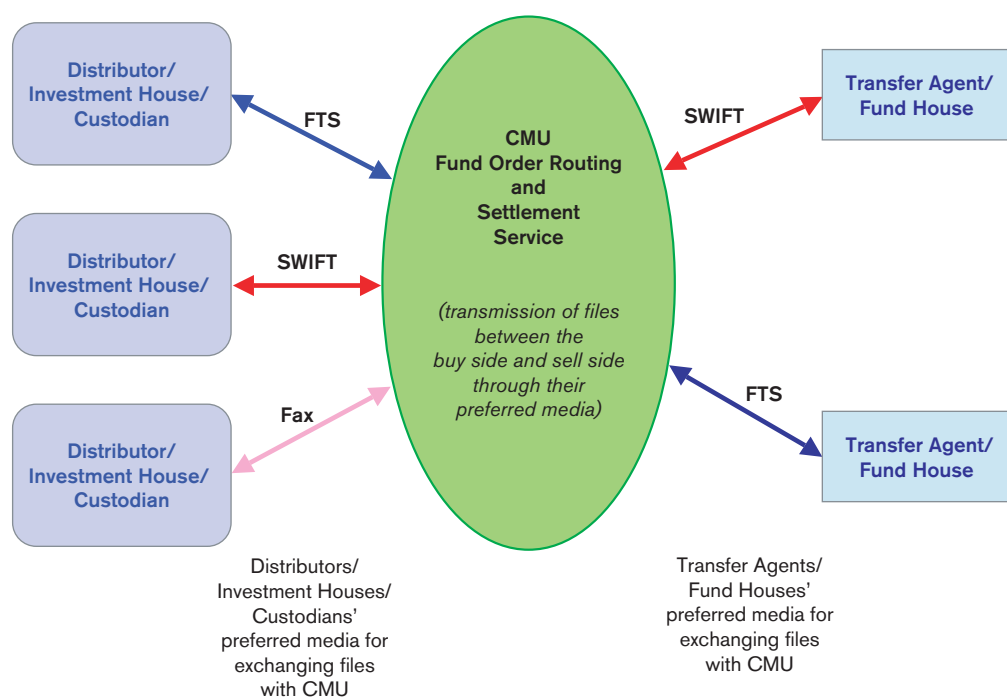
Distributor/
Investment House/
Custodian

FTS

Distributor/
Investment House/
Custodian

SWIFT

Distributor/
Investment House/
Custodian

Fax

CMU
Fund Order Routing
and
Settlement
Service

(transmission of files between the buy side and sell side through their preferred media)

SWIFT

Transfer Agent/
Fund House

FTS

Transfer Agent/
Fund House

Distributors/
Investment Houses/
Custodians' preferred media for exchanging files with CMU

Transfer Agents/
Fund Houses' preferred media for exchanging files with CMU